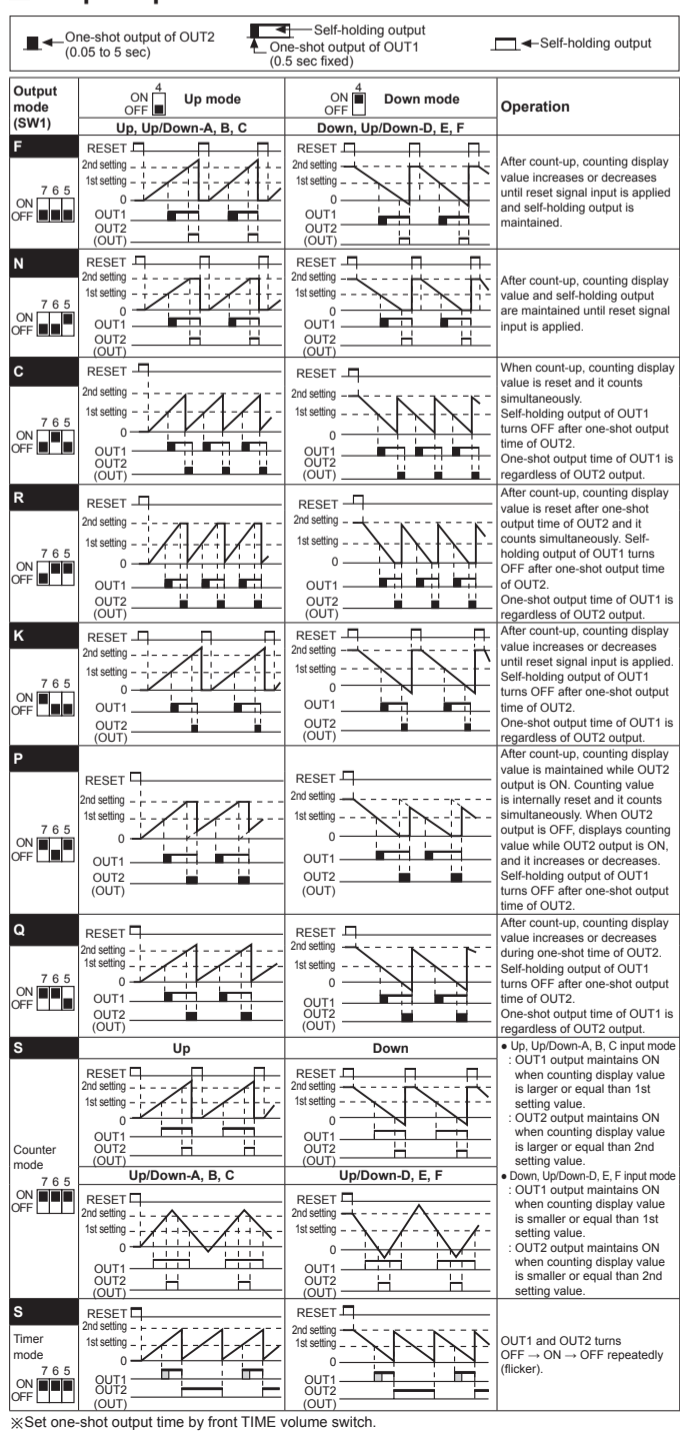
One-shot output of OUT2 (0.05 to 5 sec)

Self-holding output
One-shot output of OUT1 (0.5 sec fixed)

Self-holding output

| Output mode (SW1) | ON 4 OFF Up mode | ON 4 OFF Down mode | Operation |
|---|---|---|---|
| | Up, Up/Down-A, B, C | Down, Up/Down-D, E, F | |
| F 7 6 5 ON OFF | RESET 2nd setting 1st setting 0 OUT1 OUT2 (OUT) | RESET 2nd setting 1st setting 0 OUT1 OUT2 (OUT) | After count-up, counting display value increases or decreases until reset signal input is applied and self-holding output is maintained. |
| N 7 6 5 ON OFF | RESET 2nd setting 1st setting 0 OUT1 OUT2 (OUT) | RESET 2nd setting 1st setting 0 OUT1 OUT2 (OUT) | After count-up, counting display value and self-holding output are maintained until reset signal input is applied. |
| C 7 6 5 ON OFF | RESET 2nd setting 1st setting 0 OUT1 OUT2 (OUT) | RESET 2nd setting 1st setting 0 OUT1 OUT2 (OUT) | When count-up, counting display value is reset and it counts simultaneously. Self-holding output of OUT1 turns OFF after one-shot output time of OUT2. One-shot output time of OUT1 is regardless of OUT2 output. |
| R 7 6 5 ON OFF | RESET 2nd setting 1st setting 0 OUT1 OUT2 (OUT) | RESET 2nd setting 1st setting 0 OUT1 OUT2 (OUT) | After count-up, counting display value is reset after one-shot output time of OUT2 and it counts simultaneously. Self-holding output of OUT1 turns OFF after one-shot output time of OUT2. One-shot output time of OUT1 is regardless of OUT2 output. |
| K 7 6 5 ON OFF | RESET 2nd setting 1st setting 0 OUT1 OUT2 (OUT) | RESET 2nd setting 1st setting 0 OUT1 OUT2 (OUT) | After count-up, counting display value increases or decreases until reset signal input is applied. Self-holding output of OUT1 turns OFF after one-shot output time of OUT2. One-shot output time of OUT1 is regardless of OUT2 output. |
| P 7 6 5 ON OFF | RESET 2nd setting 1st setting 0 OUT1 OUT2 (OUT) | RESET 2nd setting 1st setting 0 OUT1 OUT2 (OUT) | After count-up, counting display value is maintained while OUT2 output is ON. Counting value is internally reset and it counts simultaneously. When OUT2 output is OFF, displays counting value while OUT2 output is ON, and it increases or decreases. Self-holding output of OUT1 turns OFF after one-shot output time of OUT2. |
| Q 7 6 5 ON OFF | RESET 2nd setting 1st setting 0 OUT1 OUT2 (OUT) | RESET 2nd setting 1st setting 0 OUT1 OUT2 (OUT) | After count-up, counting display value increases or decreases during one-shot time of OUT2. Self-holding output of OUT1 turns OFF after one-shot output time of OUT2. One-shot output time of OUT1 is regardless of OUT2 output. |
| S Counter mode 7 6 5 ON OFF | Up RESET 2nd setting 1st setting 0 OUT1 OUT2 (OUT) Up/Down-A, B, C RESET 2nd setting 1st setting 0 OUT1 OUT2 (OUT) | Down RESET 2nd setting 1st setting 0 OUT1 OUT2 (OUT) Up/Down-D, E, F RESET 2nd setting 1st setting 0 OUT1 OUT2 (OUT) | • Up, Up/Down-A, B, C input mode : OUT1 output maintains ON when counting display value is larger or equal than 1st setting value. : OUT2 output maintains ON when counting display value is larger or equal than 2nd setting value. • Down, Up/Down-D, E, F input mode : OUT1 output maintains ON when counting display value is smaller or equal than 1st setting value. : OUT2 output maintains ON when counting display value is smaller or equal than 2nd setting value. |
| S Timer mode 7 6 5 ON OFF | RESET 2nd setting 1st setting 0 OUT1 OUT2 (OUT) | RESET 2nd setting 1st setting 0 OUT1 OUT2 (OUT) | OUT1 and OUT2 turns OFF → ON → OFF repeatedly (flicker). |

※Set one-shot output time by front TIME volume switch.